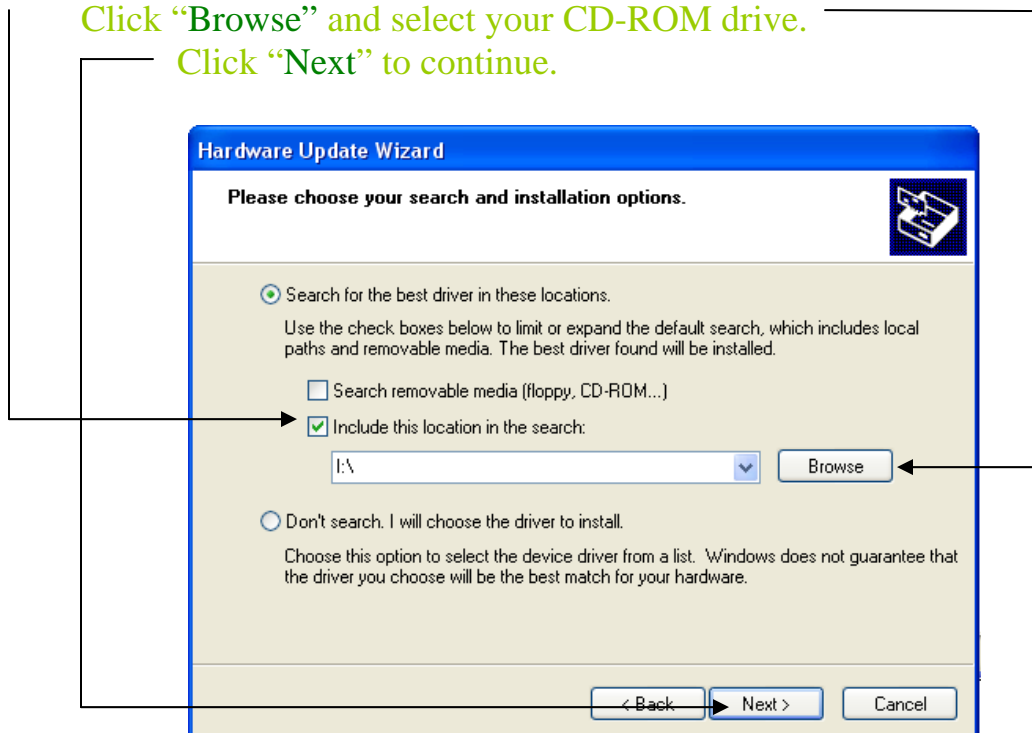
Click “Browse” and select your CD-ROM drive.
Click “Next” to continue.

Hardware Update Wizard

Please choose your search and installation options.

Search for the best driver in these locations.

Use the check boxes below to limit or expand the default search, which includes local paths and removable media. The best driver found will be installed.

Search removable media (floppy, CD-ROM...)

Include this location in the search:

I:\

Browse

Don't search. I will choose the driver to install.

Choose this option to select the device driver from a list. Windows does not guarantee that the driver you choose will be the best match for your hardware.

< Back

Next >

Cancel